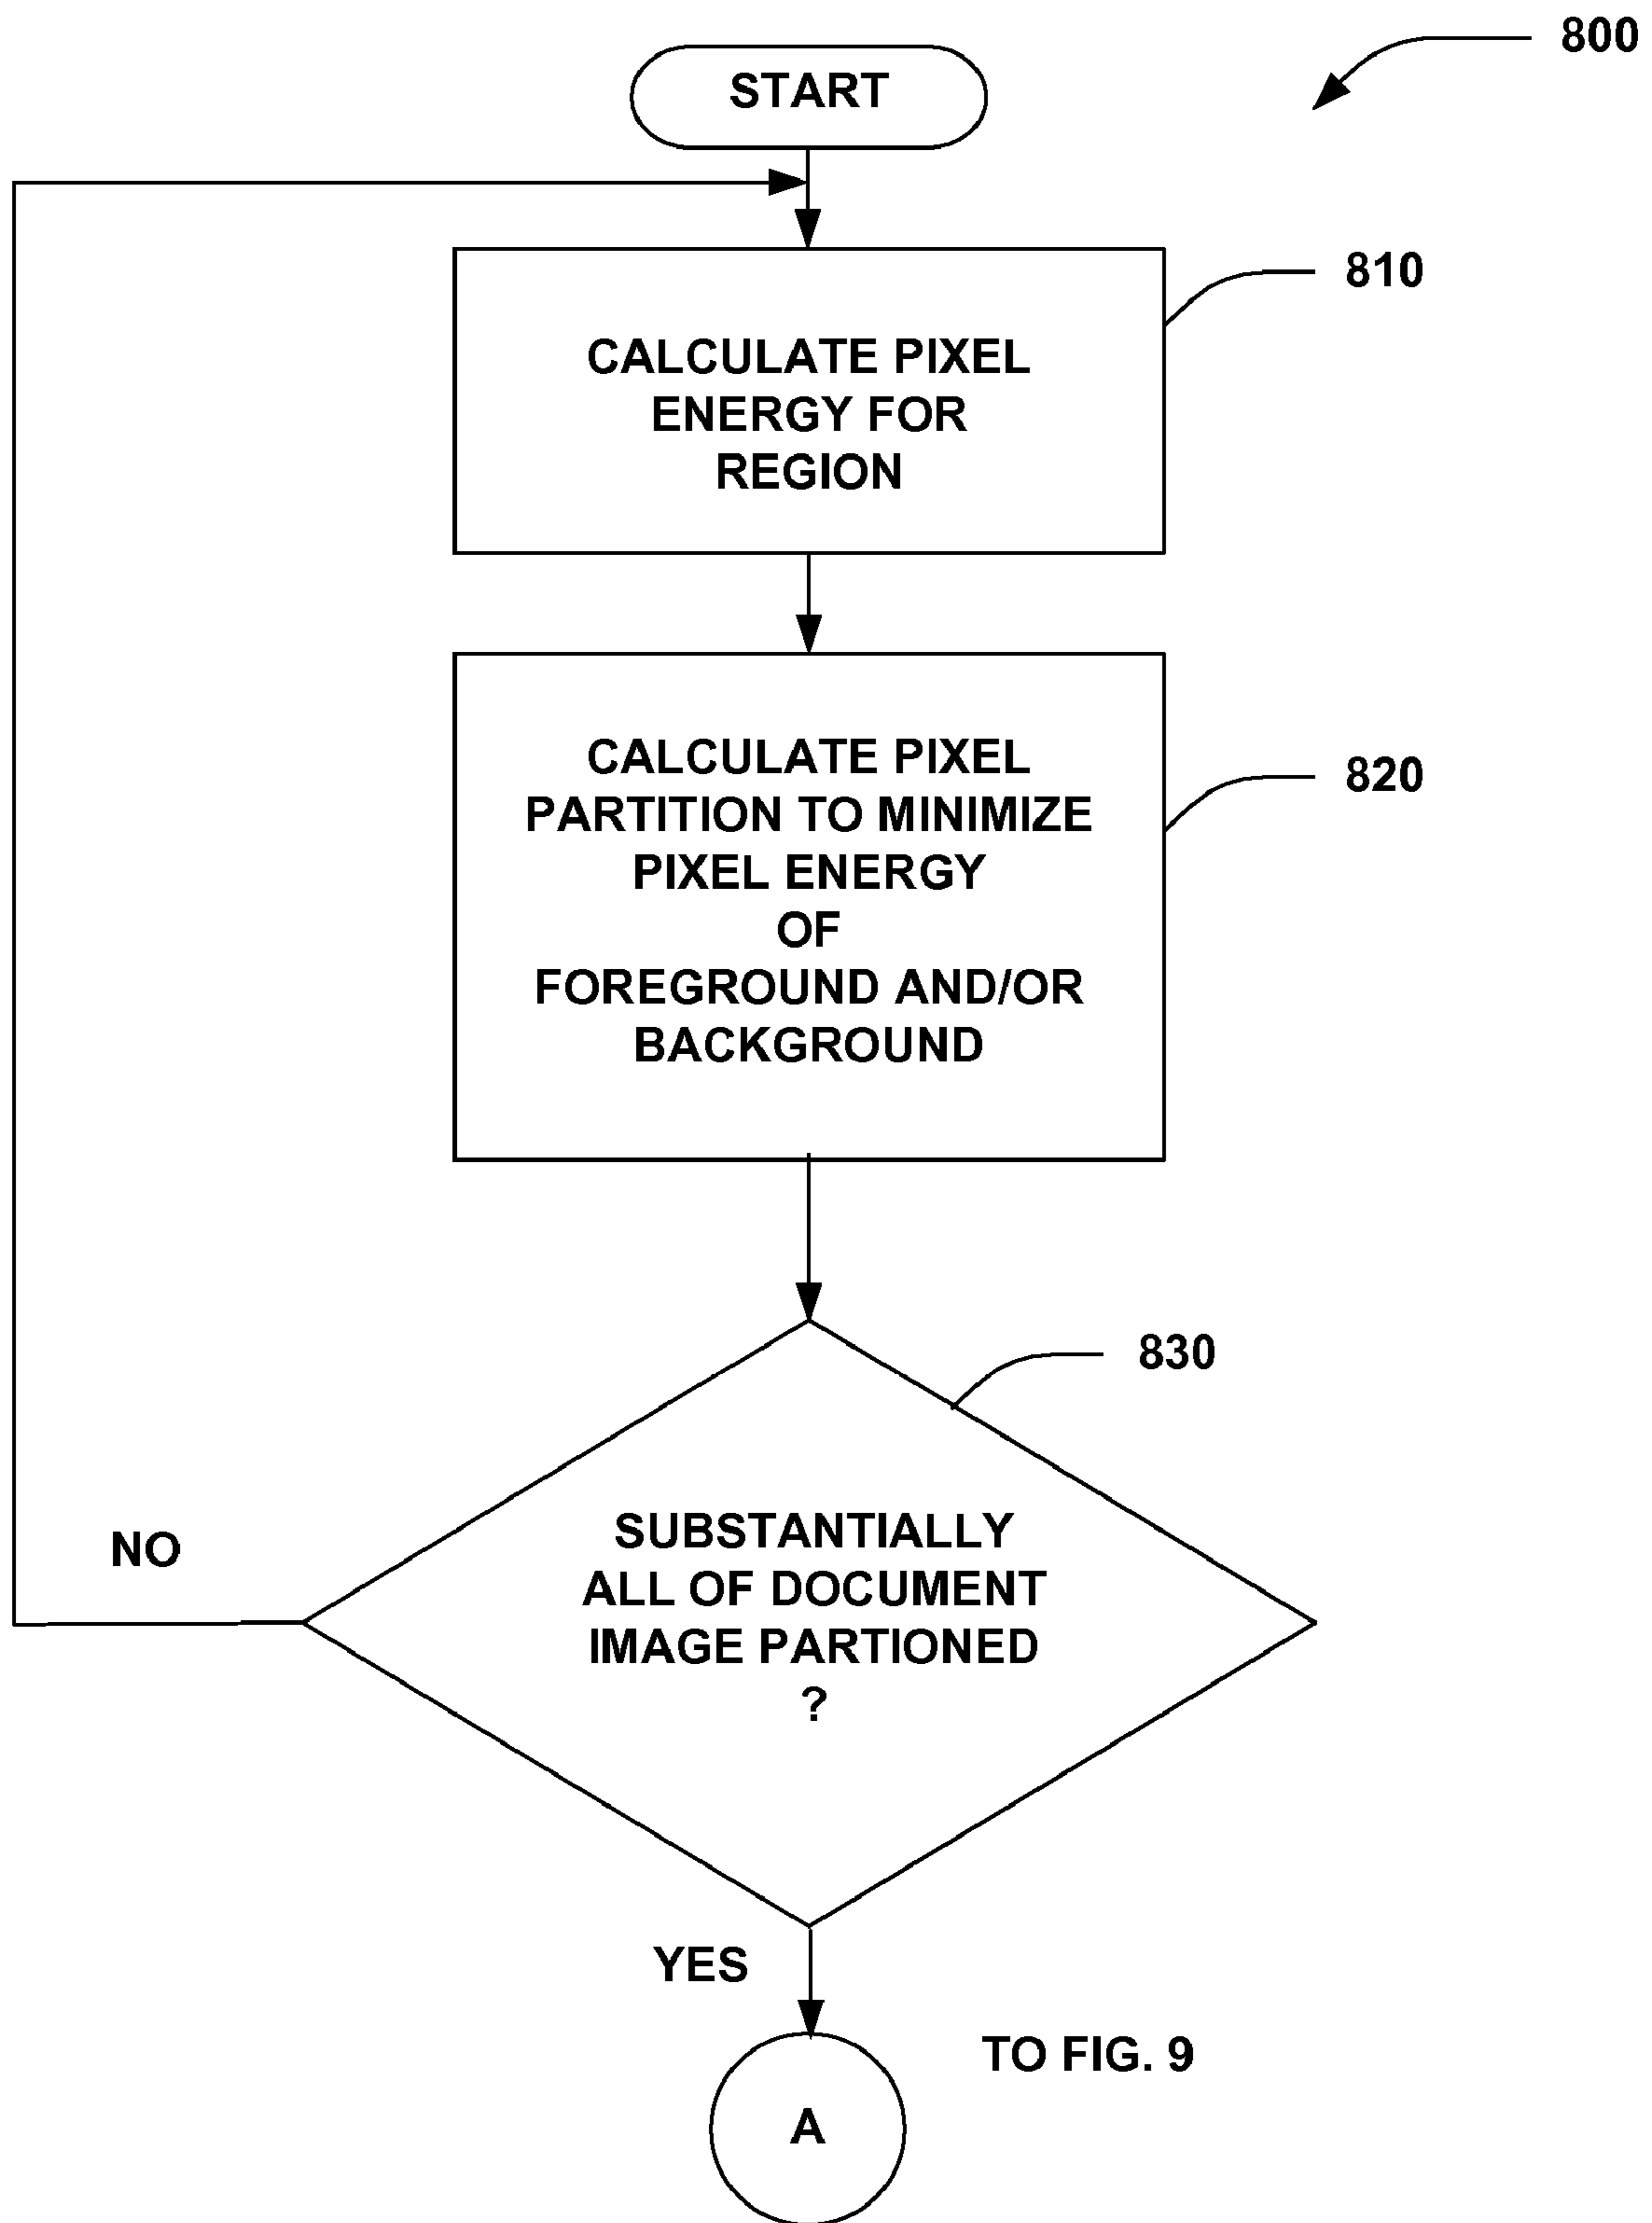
800

START

CALCULATE PIXEL ENERGY FOR REGION

810

CALCULATE PIXEL PARTITION TO MINIMIZE PIXEL ENERGY OF FOREGROUND AND/OR BACKGROUND

820

830

NO

SUBSTANTIALLY ALL OF DOCUMENT IMAGE PARTIONED ?

YES

TO FIG. 9

A